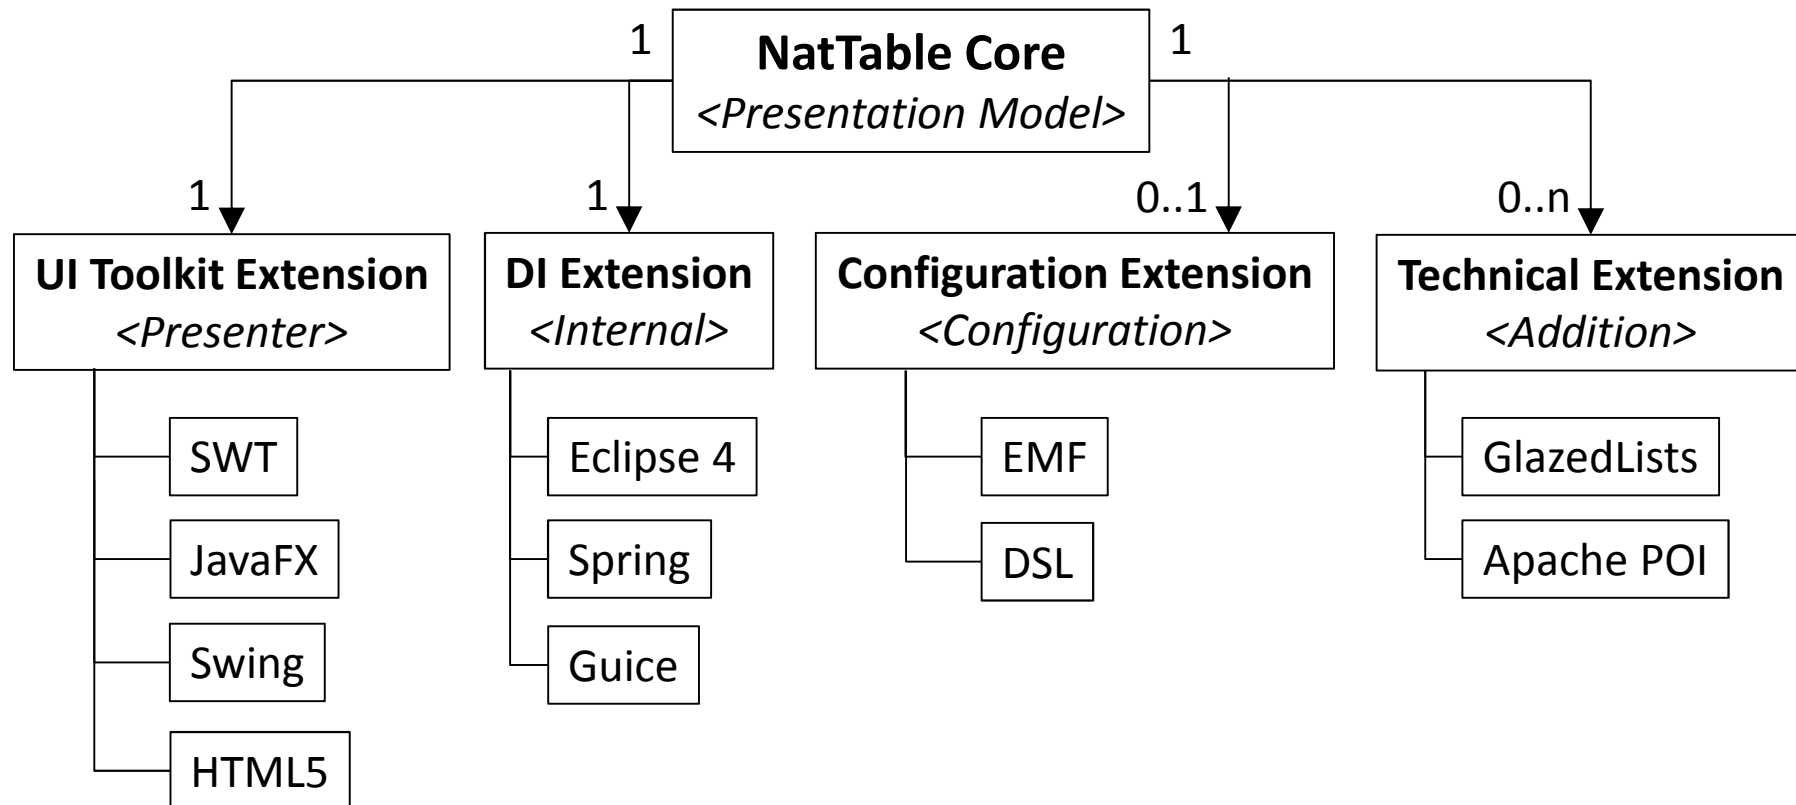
1
NatTable Core
<Presentation Model>
1

1
UI Toolkit Extension
<Presenter>
SWT
JavaFX
Swing
HTML5

1
DI Extension
<Internal>
Eclipse 4
Spring
Guice

0..1
Configuration Extension
<Configuration>
EMF
DSL

0..n
Technical Extension
<Addition>
GlazedLists
Apache POI